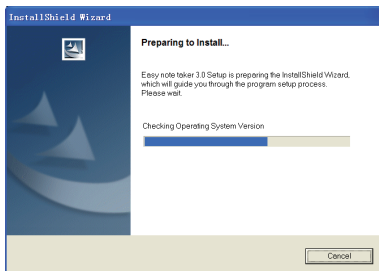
InstallShield Wizard

Preparing to Install...

Easy note taker 3.0 Setup is preparing the InstallShield Wizard, which will guide you through the program setup process. Please wait.

Checking Operating System Version

Cancel